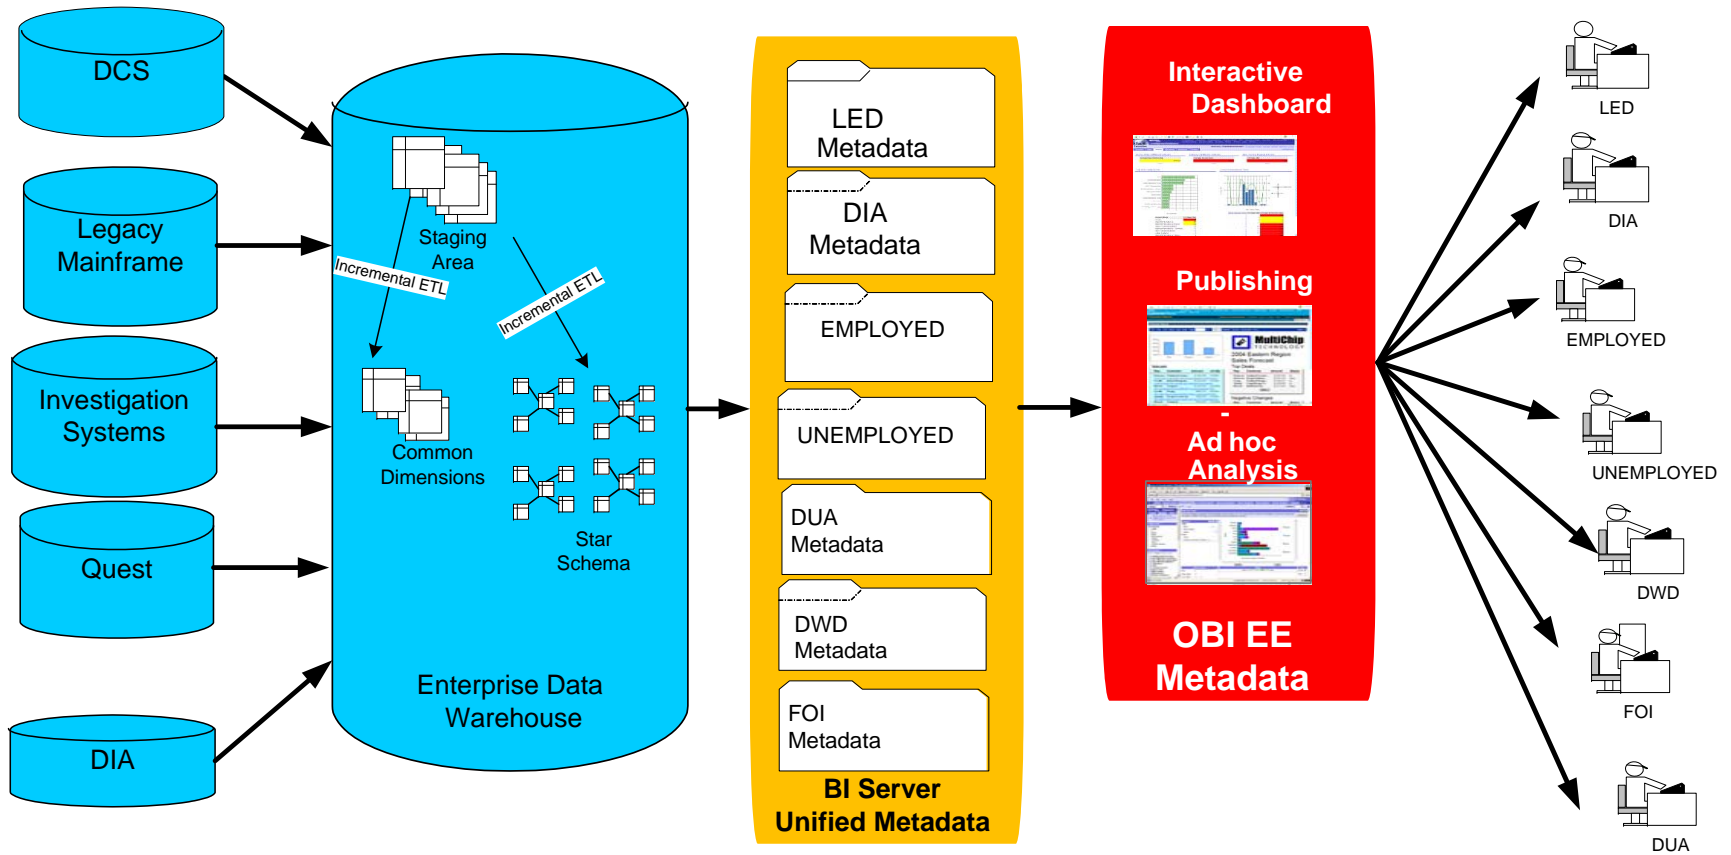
DCS

Legacy Mainframe

Investigation Systems

Quest

DIA

Staging Area

Incremental ETL

Incremental ETL

Common Dimensions

Star Schema

Enterprise Data Warehouse

LED Metadata

DIA Metadata

EMPLOYED

UNEMPLOYED

DUA Metadata

DWD Metadata

FOI Metadata

BI Server Unified Metadata

Interactive Dashboard

Publishing

-
Ad hoc Analysis

OBI EE Metadata

LED

DIA

EMPLOYED

UNEMPLOYED

DWD

FOI

DUA